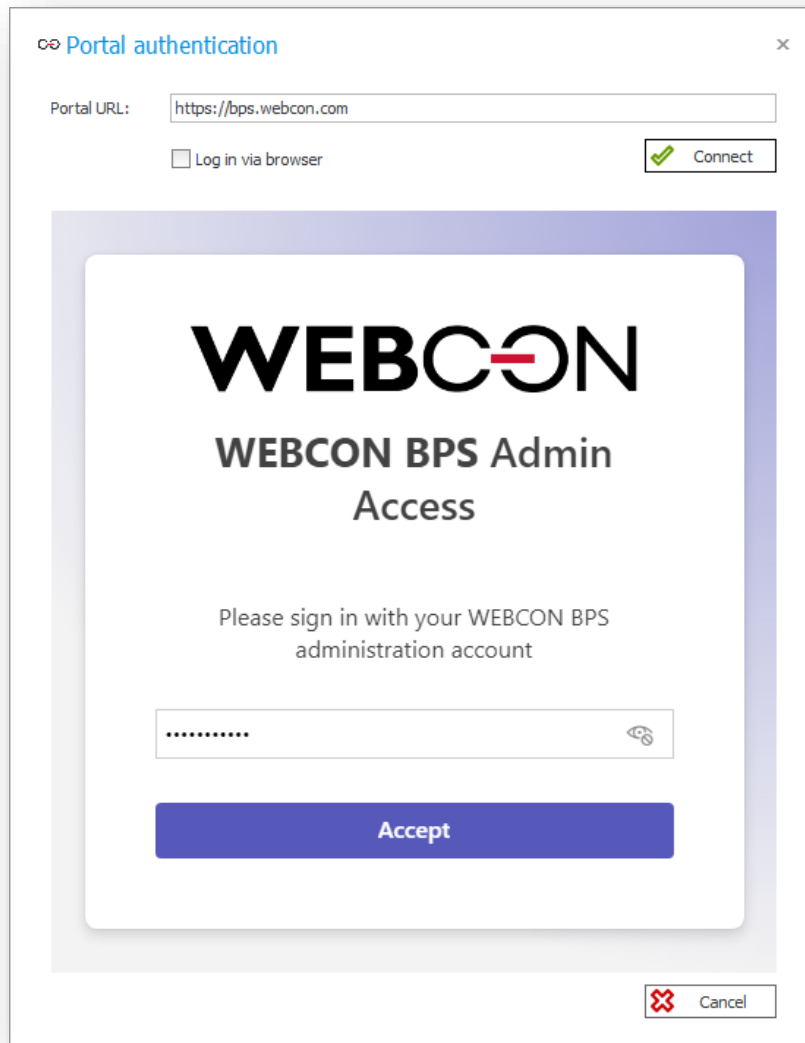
Portal authentication

×

Portal URL: https://bps.webcon.com

Log in via browser

Connect

WEBCON

WEBCON BPS Admin Access

Please sign in with your WEBCON BPS administration account

•••••••••••

Accept

Cancel